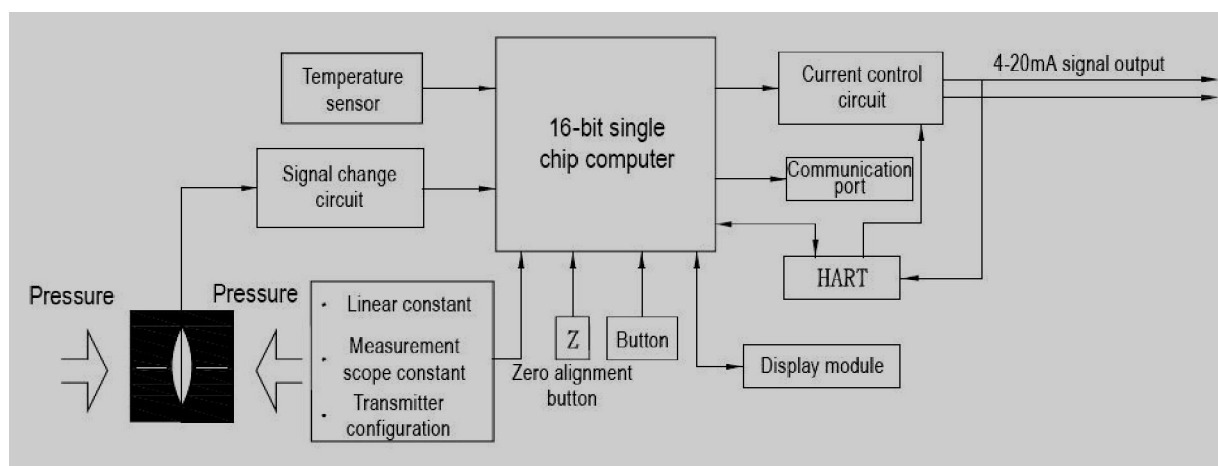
Temperature sensor

16-bit single chip computer

Current control circuit

4-20mA signal output

Signal change circuit

Communication port

HART

Pressure

Pressure

• Linear constant
• Measurement scope constant
• Transmitter configuration

Z

Button

Zero alignment button

Display module